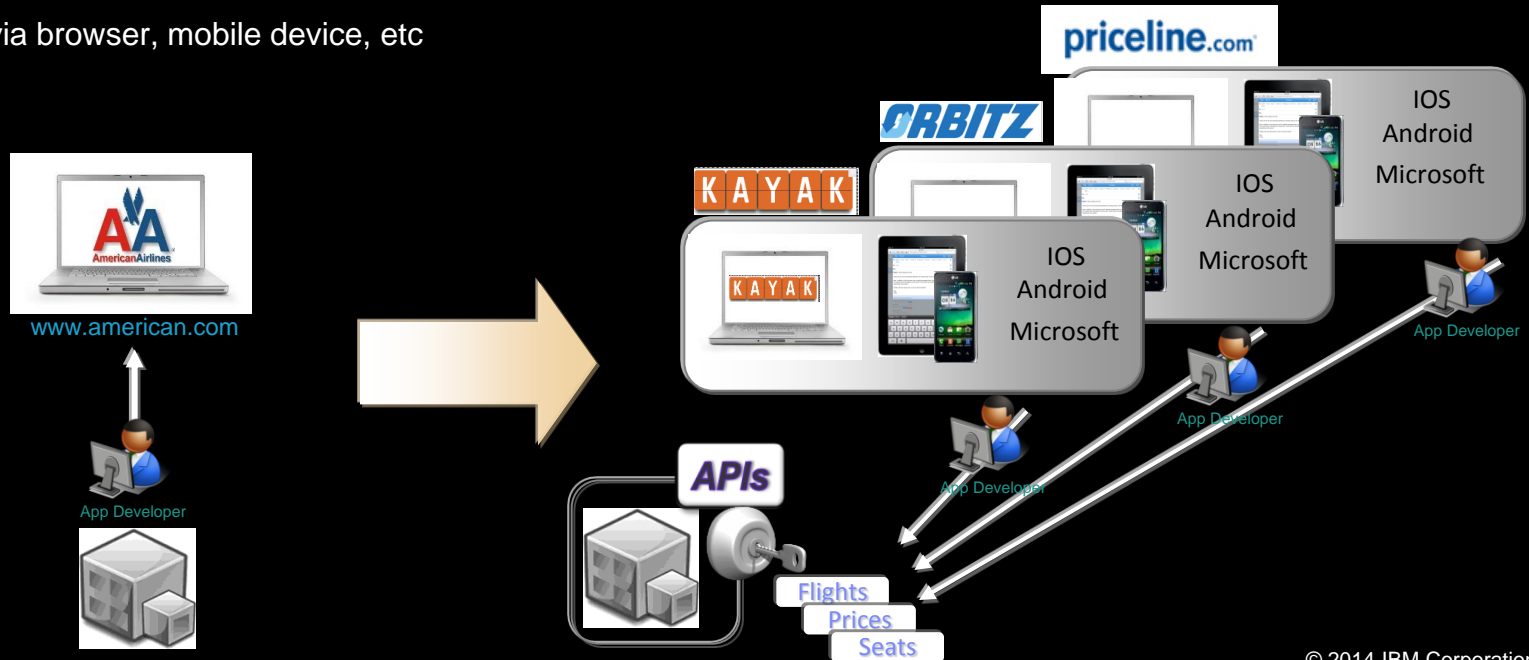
via browser, mobile device, etc

AA
AmericanAirlines
www.american.com

App Developer

priceline.com

ORBITZ

KAYAK

IOS
Android
Microsoft

IOS
Android
Microsoft

KAYAK

IOS
Android
Microsoft

App Developer

App Developer

App Developer

APIs

Flights
Prices
Seats

© 2014 IBM Corporatio